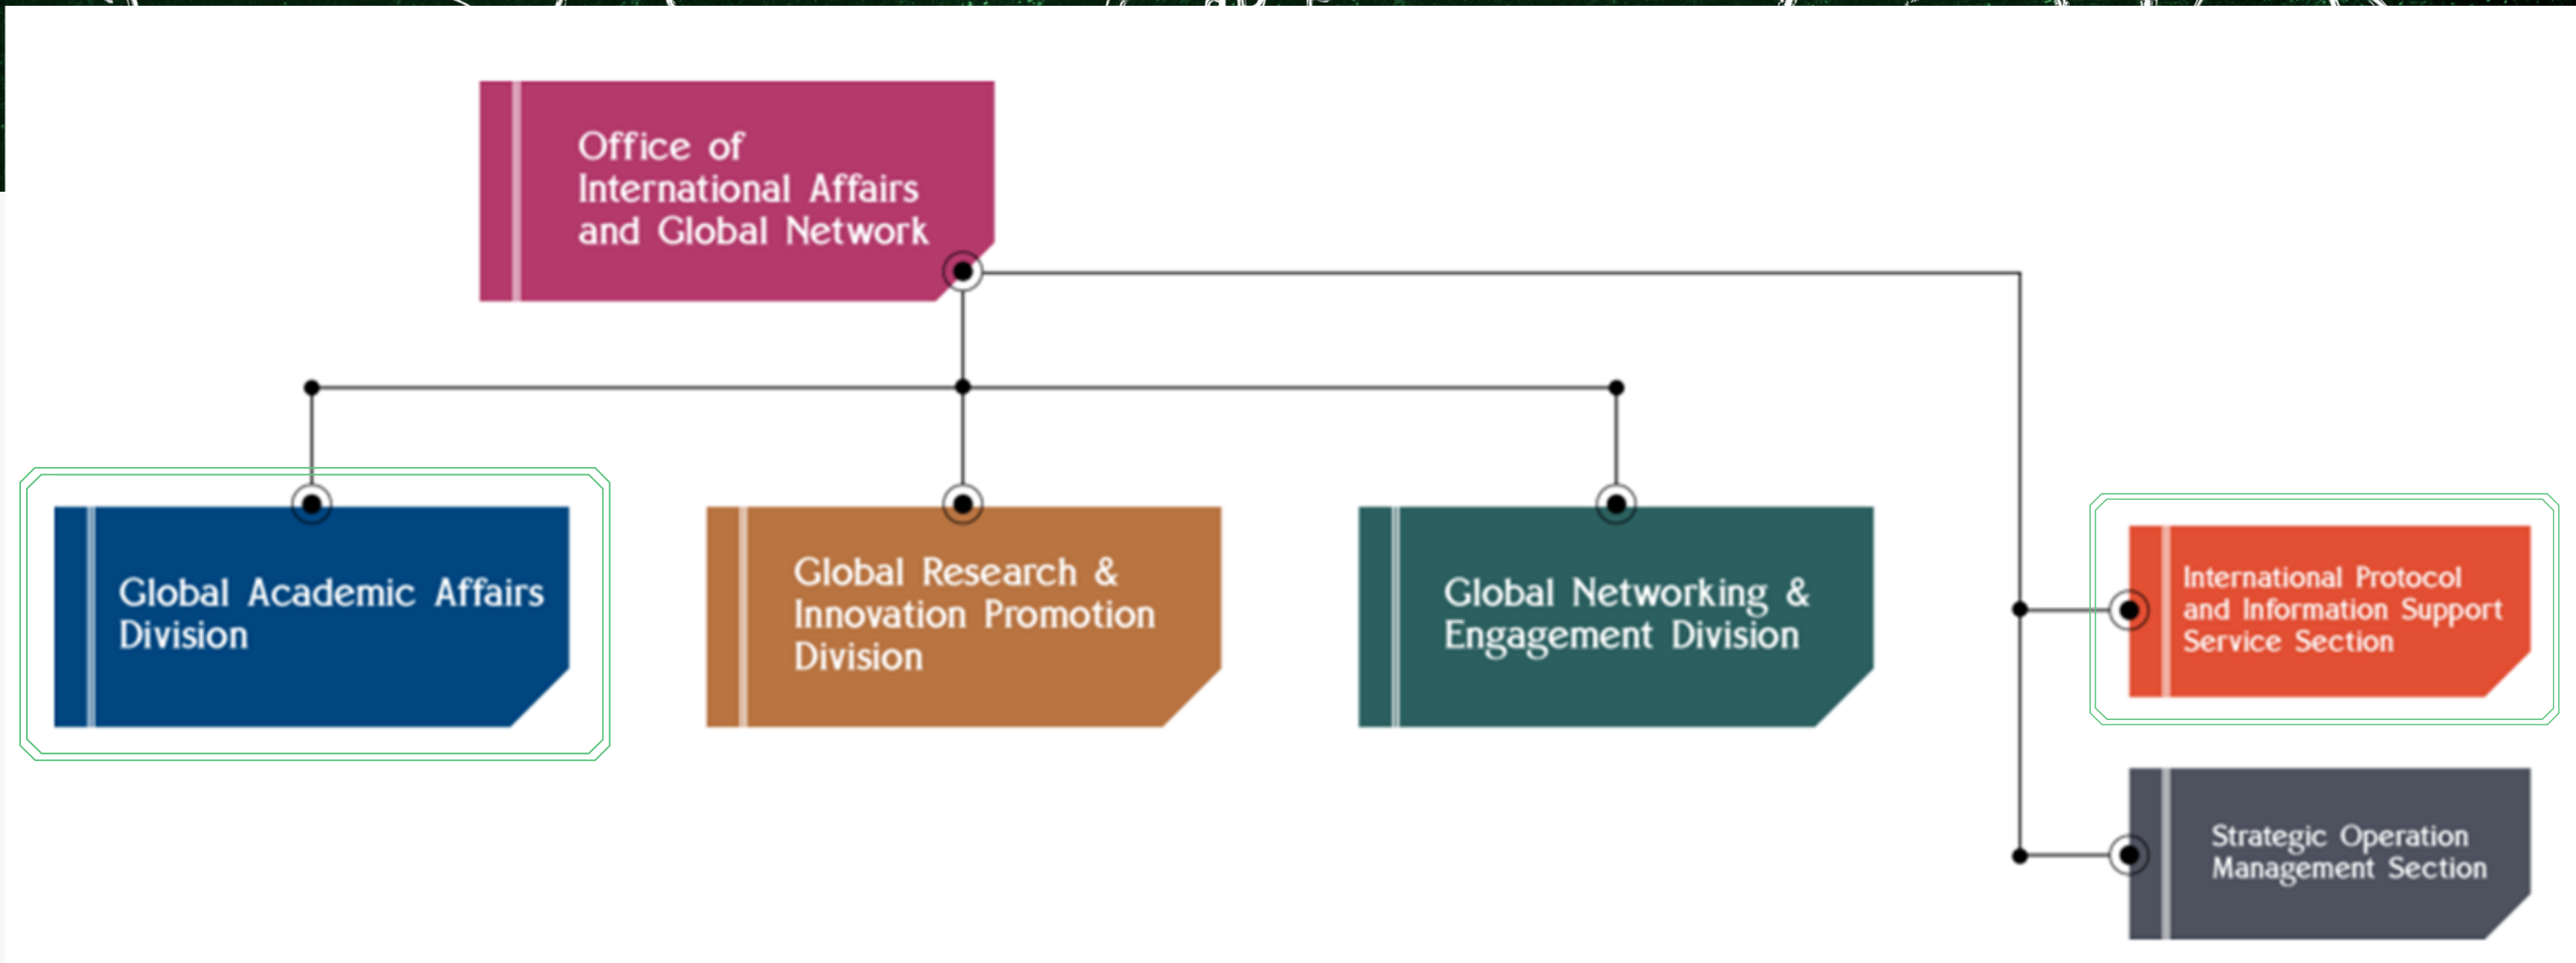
Office of International Affairs and Global Network

Global Academic Affairs Division

Global Research & Innovation Promotion Division

Global Networking & Engagement Division

International Protocol and Information Support Service Section

Strategic Operation Management Section